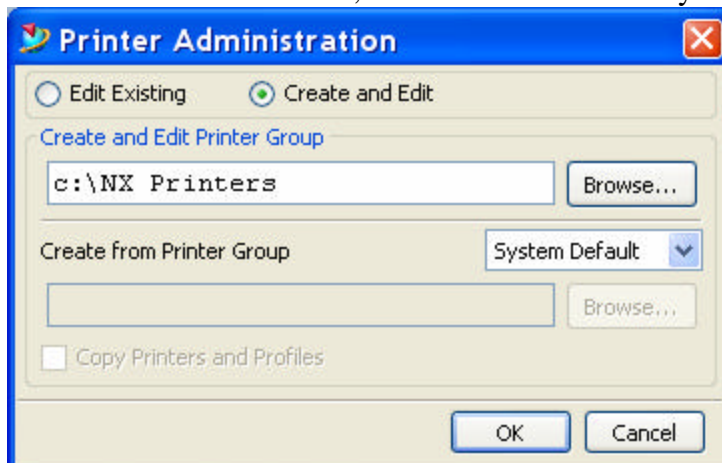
Printer Administration

Edit Existing
Create and Edit

Create and Edit Printer Group

c:\NX Printers

Browse...

Create from Printer Group

System Default

Browse...

Copy Printers and Profiles

OK

Cancel